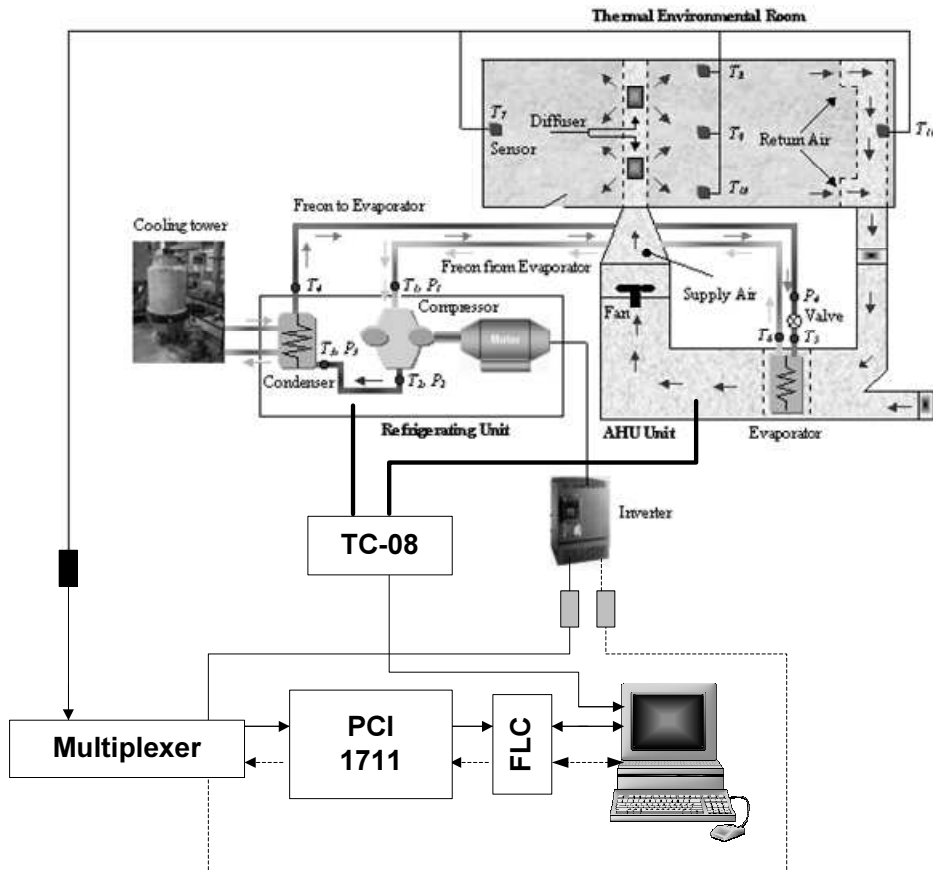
Thermal Environmental Room

$T_7$
Sensor
Diffuser
$T_8$
$T_9$
$T_{10}$
Return Air
$T_{11}$

Cooling tower
Freon to Evaporator
Freon from Evaporator
$T_4$
$T_1, P_1$
Compressor
Motor
$T_3, P_3$
Condenser
$T_2, P_2$
Refrigerating Unit

Supply Air
Fan
$P_4$
Valve
$T_6$
$T_5$
AHU Unit
Evaporator

Inverter

TC-08

Multiplexer
PCI 1711
FLC